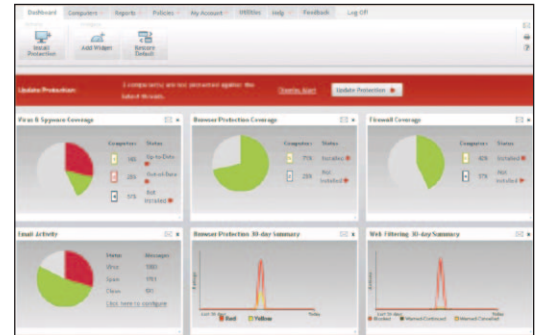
Dashboard Computers Reports Policies My Account Utilities Help Feedback Log Off

Install Protection Add Widget Restore Default

Update Protection: 1 computer(s) are not protected against the latest threats. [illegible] Update Protection

Virus & Spyware Coverage
Computers Status
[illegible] Up-to-Date
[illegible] Out-of-Date
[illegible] Not Installed

Browser Protection Coverage
Computers Status
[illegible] Installed
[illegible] Not Installed

Firewall Coverage
Computers Status
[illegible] Installed
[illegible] Not Installed

Email Activity
Name Messages
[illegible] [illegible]
Spam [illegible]
Clean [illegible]
Click here to configure

Browser Protection 30-day Summary
Red Yellow

Web Filtering 30-day Summary
Blocked Warned/Continued Warned/Cancelled